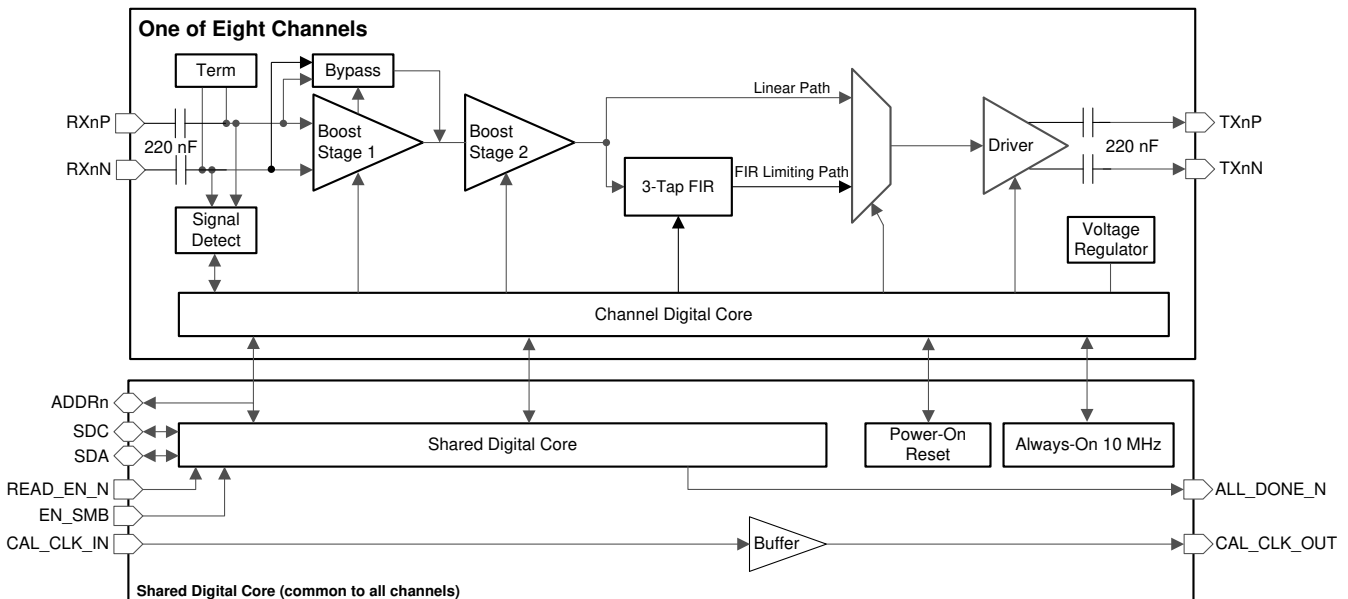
One of Eight Channels

Term

Bypass

RXnP

RXnN

220 nF

Boost Stage 1

Boost Stage 2

Linear Path

3-Tap FIR

FIR Limiting Path

Driver

220 nF

TXnP

TXnN

Signal Detect

Voltage Regulator

Channel Digital Core

ADDRn

SDC

SDA

Shared Digital Core

Power-On Reset

Always-On 10 MHz

READ_EN_N

EN_SMB

ALL_DONE_N

CAL_CLK_IN

Buffer

CAL_CLK_OUT

Shared Digital Core (common to all channels)